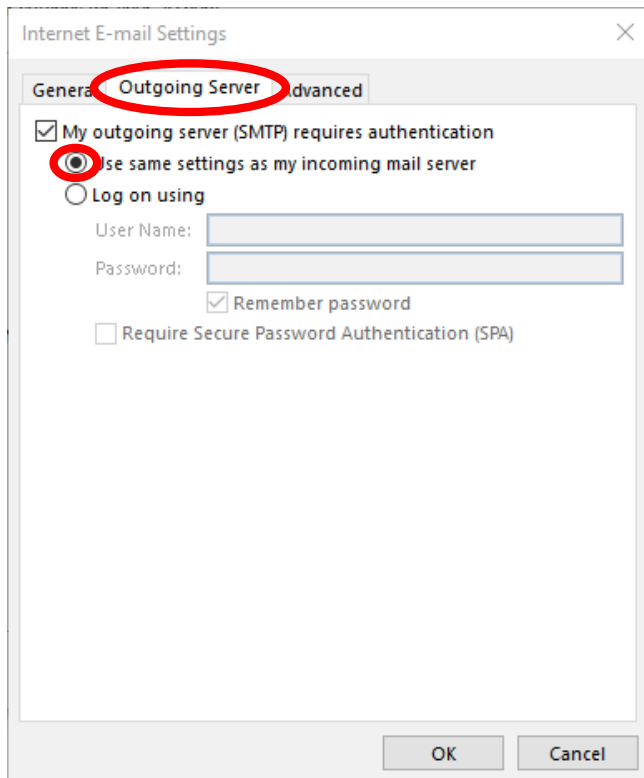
Internet E-mail Settings

Genera Outgoing Server Advanced

My outgoing server (SMTP) requires authentication

Use same settings as my incoming mail server

Log on using

User Name:

Password:

Remember password

Require Secure Password Authentication (SPA)

OK Cancel